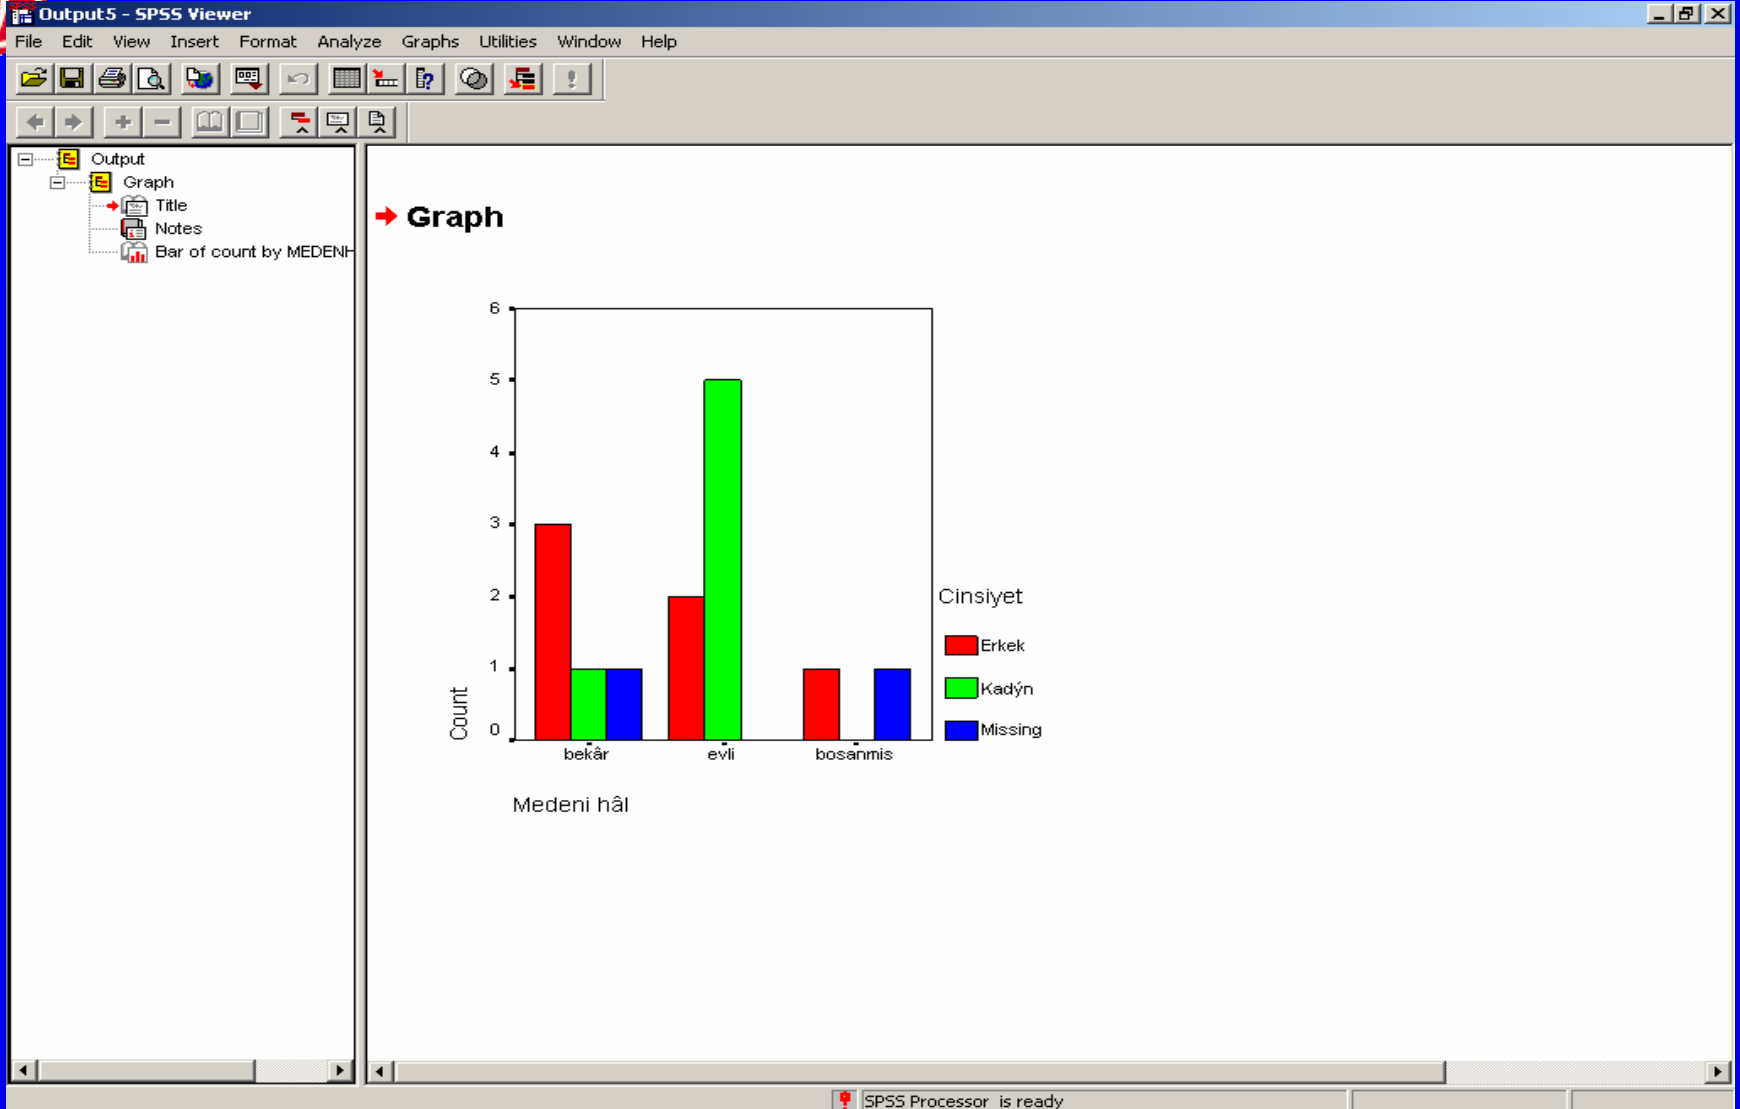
Output5 - SPSS Viewer

File Edit View Insert Format Analyze Graphs Utilities Window Help

Output
Graph
Title
Notes
Bar of count by MEDENH

Graph

6
5
4
3
2
1
0
Count

bekâr evli bosanmis

Medeni hâl

Cinsiyet
Erkek
Kadýn
Missing

SPSS Processor is ready